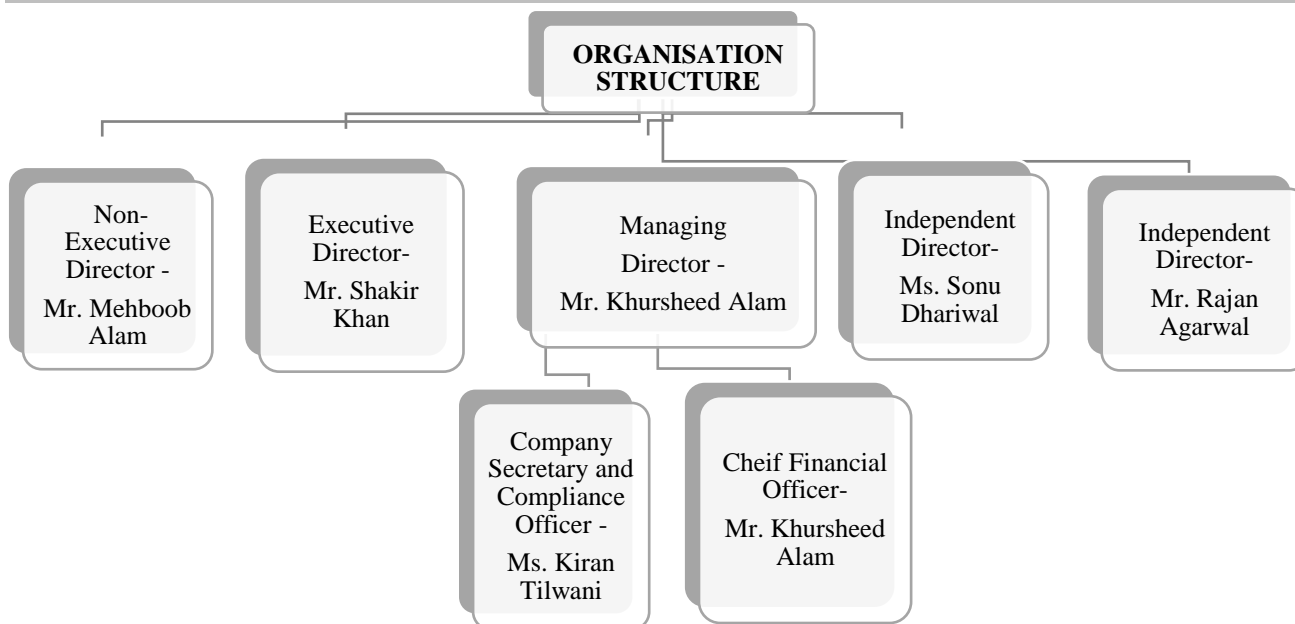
ORGANISATION STRUCTURE

Non-Executive Director - Mr. Mehboob Alam

Executive Director- Mr. Shakir Khan

Managing Director - Mr. Khursheed Alam

Independent Director- Ms. Sonu Dhariwal

Independent Director- Mr. Rajan Agarwal

Company Secretary and Compliance Officer - Ms. Kiran Tilwani

Cheif Financial Officer- Mr. Khursheed Alam